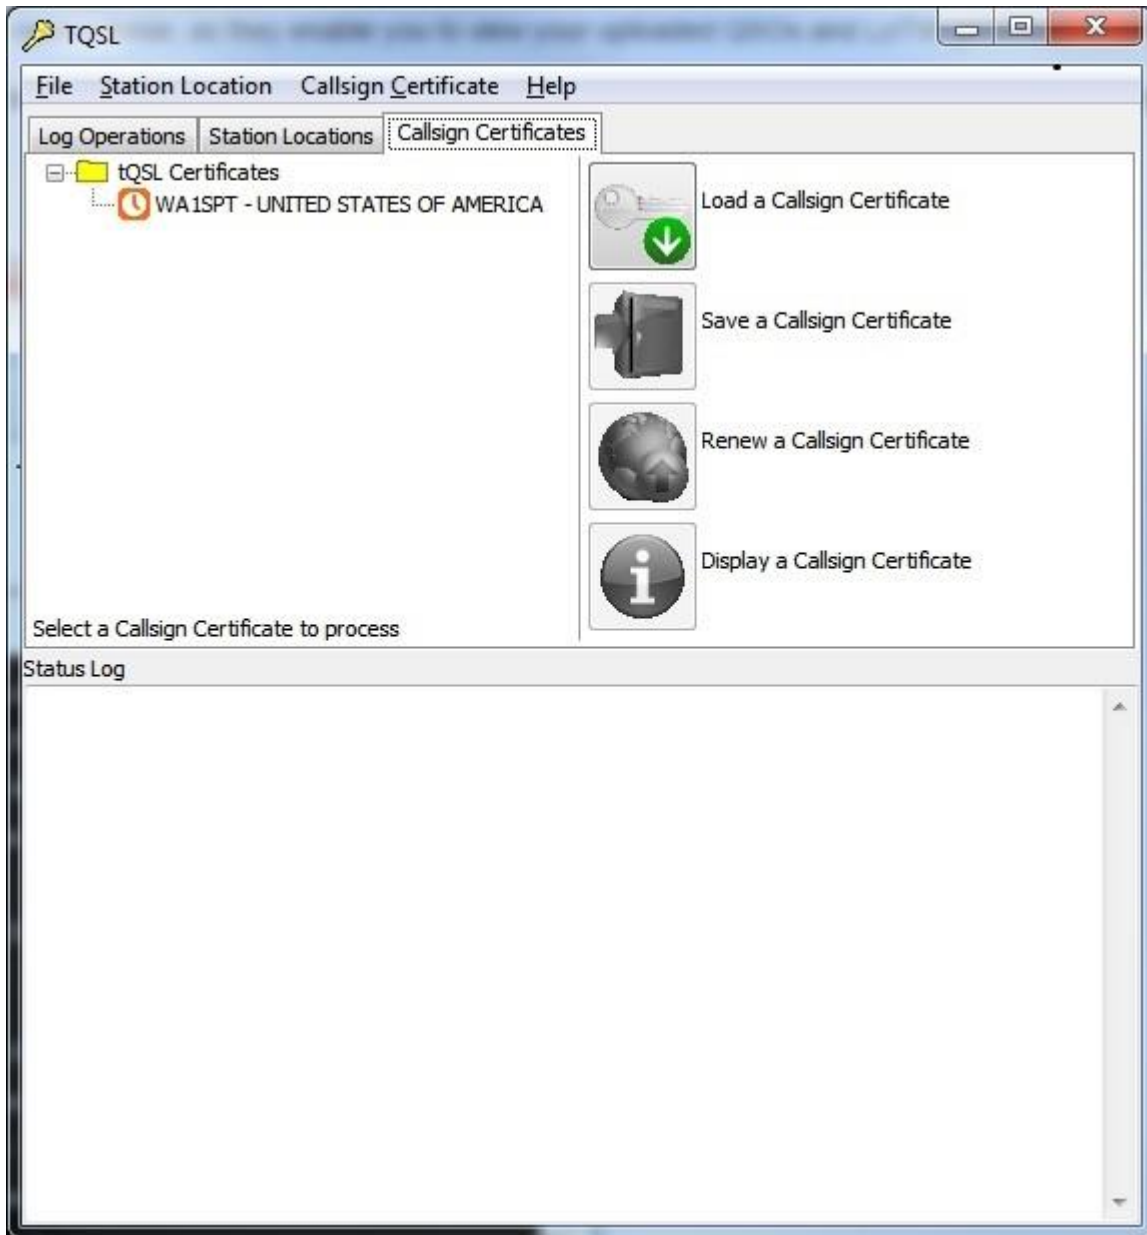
TQSL

File Station Location Callsign Certificate Help

Log Operations Station Locations Callsign Certificates

tQSL Certificates
WA1SPT - UNITED STATES OF AMERICA

Load a Callsign Certificate

Save a Callsign Certificate

Renew a Callsign Certificate

Display a Callsign Certificate

Select a Callsign Certificate to process

Status Log